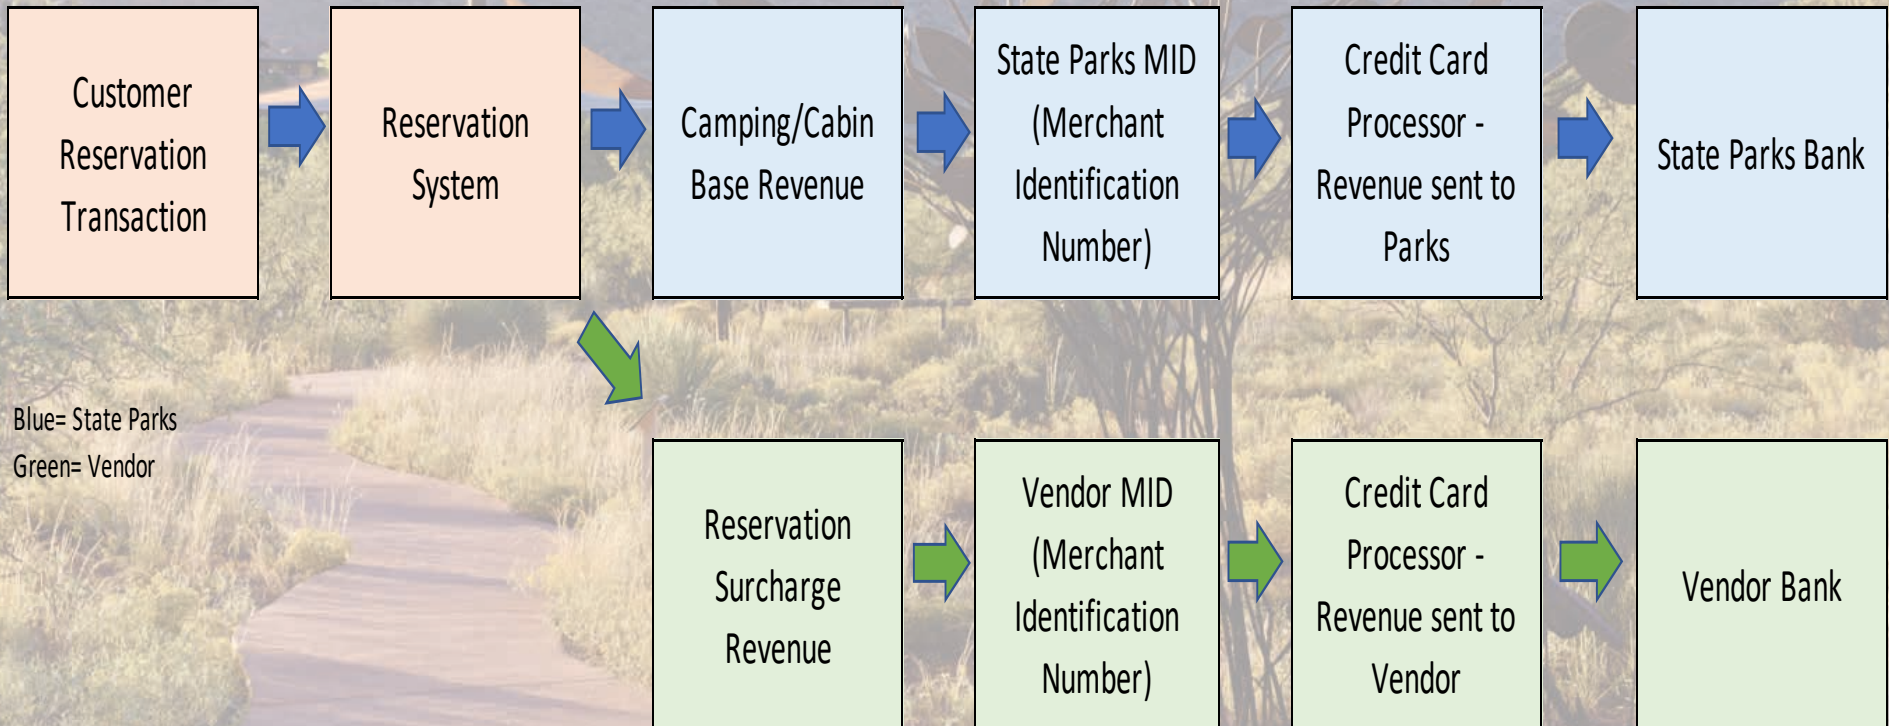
Customer Reservation Transaction

Reservation System

Camping/Cabin Base Revenue

State Parks MID (Merchant Identification Number)

Credit Card Processor - Revenue sent to Parks

State Parks Bank

Blue= State Parks
Green= Vendor

Reservation Surcharge Revenue

Vendor MID (Merchant Identification Number)

Credit Card Processor - Revenue sent to Vendor

Vendor Bank